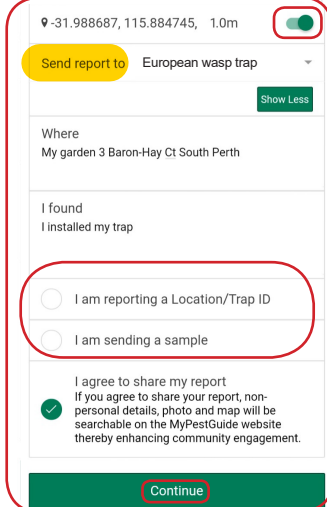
-31.988687, 115.884745, 1.0m

Send report to European wasp trap

Show Less

Where
My garden 3 Baron-Hay Ct South Perth

I found
I installed my trap

I am reporting a Location/Trap ID

I am sending a sample

I agree to share my report
If you agree to share your report, non-personal details, photo and map will be searchable on the MyPestGuide website thereby enhancing community engagement.

Continue